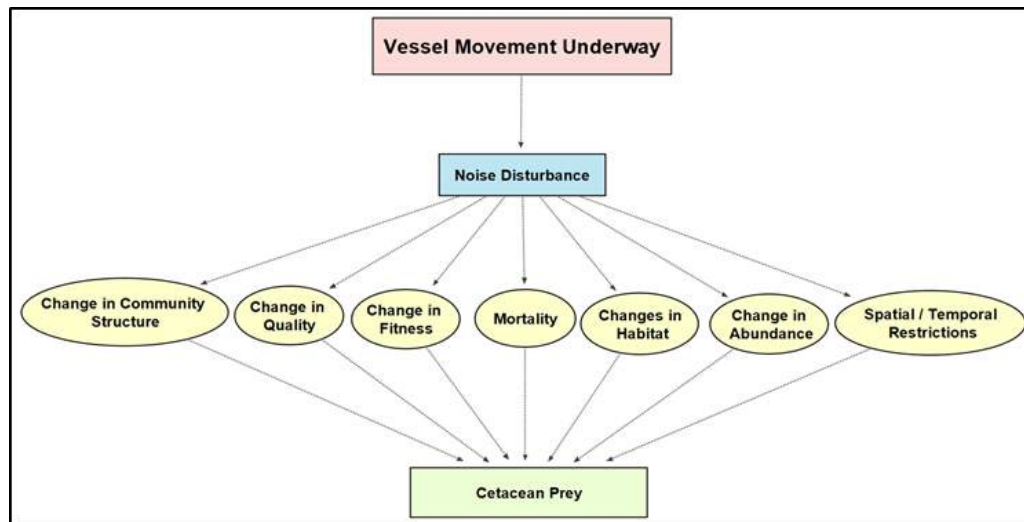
Vessel Movement Underway

Noise Disturbance

Change in Community Structure

Change in Quality

Change in Fitness

Mortality

Changes in Habitat

Change in Abundance

Spatial / Temporal Restrictions

Cetacean Prey